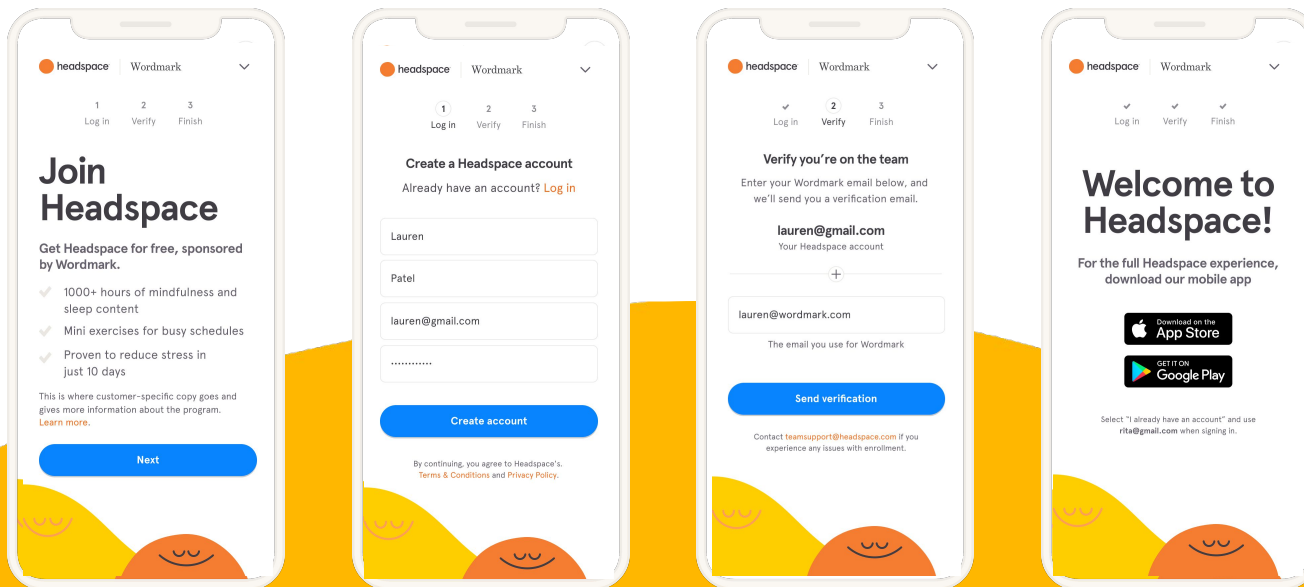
headspace | Wordmark

1 Log in 2 Verify 3 Finish

Join Headspace

Get Headspace for free, sponsored by Wordmark.

1000+ hours of mindfulness and sleep content

Mini exercises for busy schedules

Proven to reduce stress in just 10 days

This is where customer-specific copy goes and gives more information about the program. Learn more.

Next

headspace | Wordmark

1 Log in 2 Verify 3 Finish

Create a Headspace account

Already have an account? Log in

Lauren

Patel

lauren@gmail.com

••••••••••••

Create account

By continuing, you agree to Headspace's. Terms & Conditions and Privacy Policy.

headspace | Wordmark

Log in 2 Verify 3 Finish

Verify you're on the team

Enter your Wordmark email below, and we'll send you a verification email.

lauren@gmail.com

Your Headspace account

+

lauren@wordmark.com

The email you use for Wordmark

Send verification

Contact teamsupport@headspace.com if you experience any issues with enrollment.

headspace | Wordmark

Log in Verify Finish

Welcome to Headspace!

For the full Headspace experience, download our mobile app

Download on the App Store

GET IT ON Google Play

Select "I already have an account" and use rita@gmail.com when signing in.